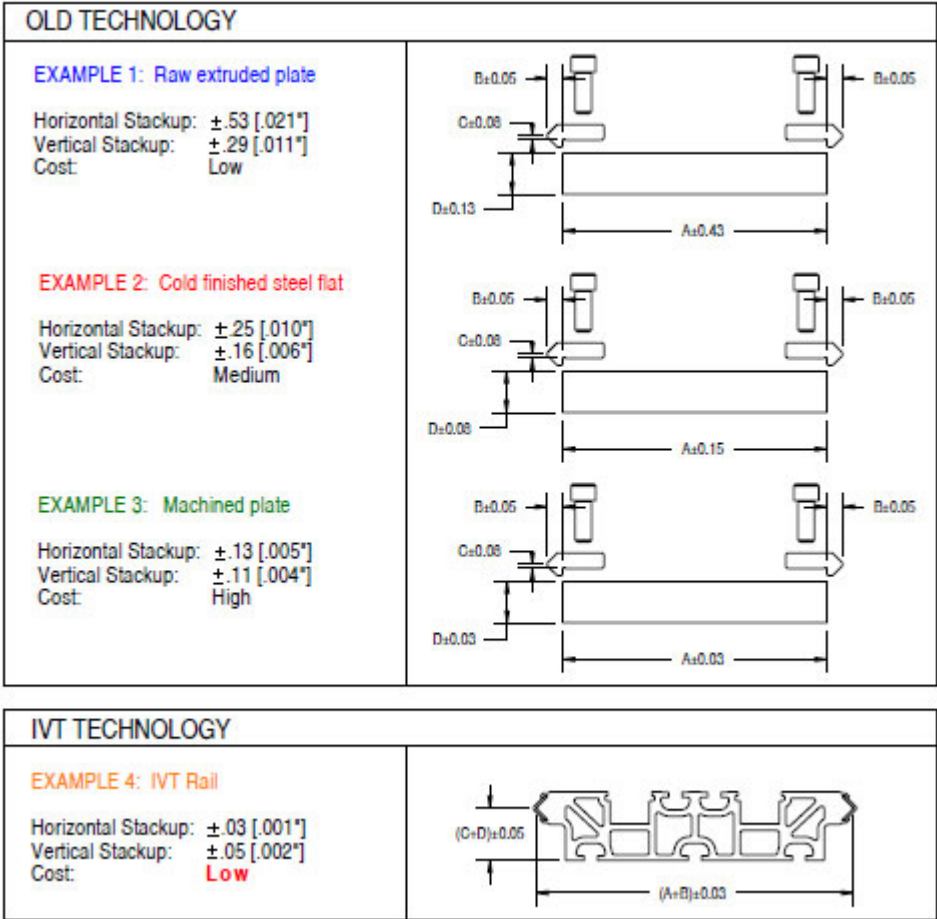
OLD TECHNOLOGY

EXAMPLE 1: Raw extruded plate

Horizontal Stackup: ±.53 [.021"]
Vertical Stackup: ±.29 [.011"]
Cost: Low

B±0.05
B±0.05
C±0.08
D±0.13
A±0.43

EXAMPLE 2: Cold finished steel flat

Horizontal Stackup: ±.25 [.010"]
Vertical Stackup: ±.16 [.006"]
Cost: Medium

B±0.05
B±0.05
C±0.08
D±0.08
A±0.15

EXAMPLE 3: Machined plate

Horizontal Stackup: ±.13 [.005"]
Vertical Stackup: ±.11 [.004"]
Cost: High

B±0.05
B±0.05
C±0.08
D±0.03
A±0.03

IVT TECHNOLOGY

EXAMPLE 4: IVT Rail

Horizontal Stackup: ±.03 [.001"]
Vertical Stackup: ±.05 [.002"]
Cost: Low

(C+D)±0.05
(A+B)±0.03